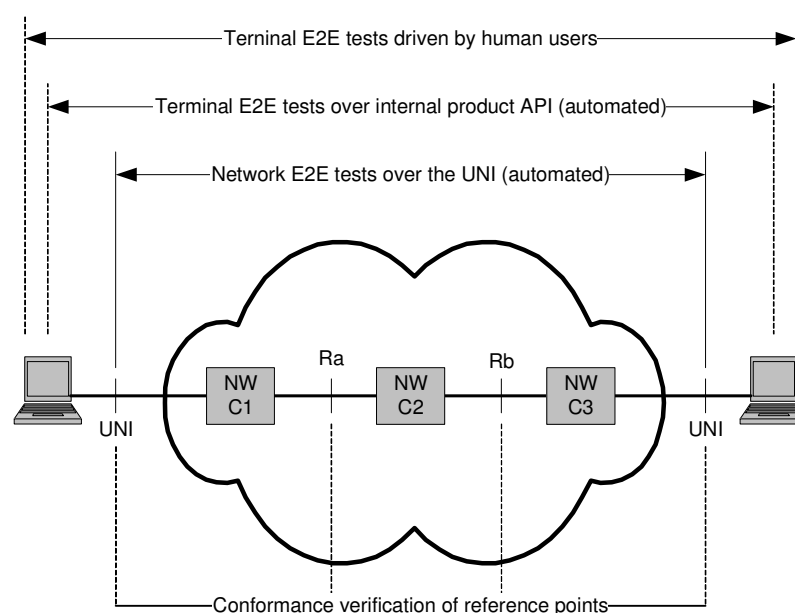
Terminal E2E tests driven by human users

Terminal E2E tests over internal product API (automated)

Network E2E tests over the UNI (automated)

Ra

Rb

NW C1

NW C2

NW C3

UNI

UNI

Conformance verification of reference points